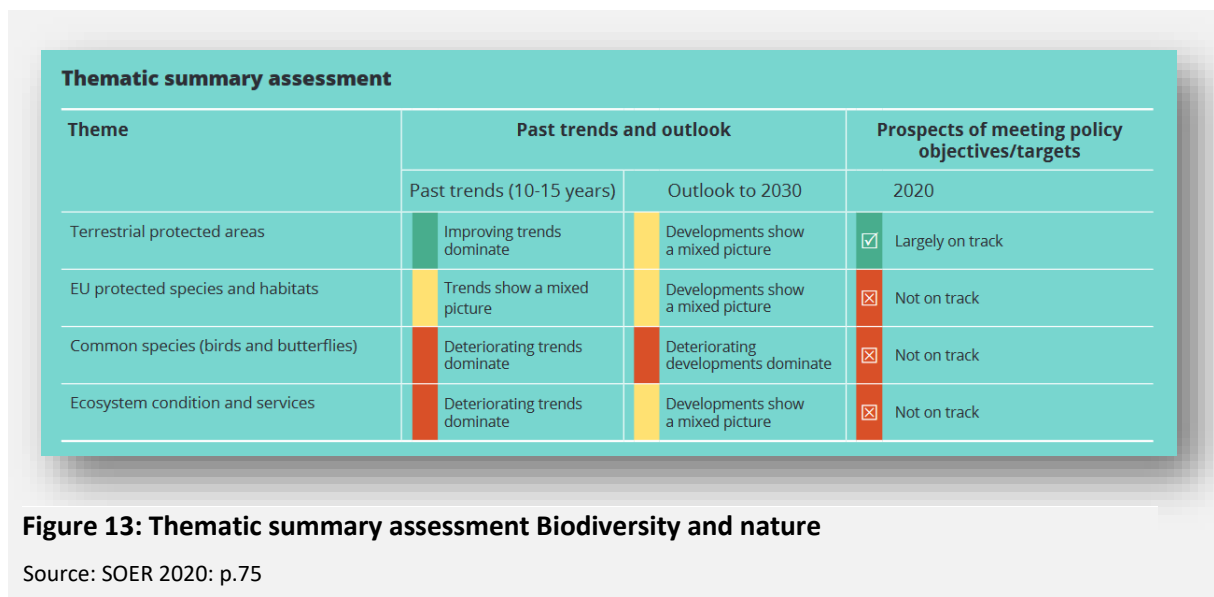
Thematic summary assessment

| Theme | Past trends and outlook | | Prospects of meeting policy objectives/targets |
|---|---|---|---|
| | Past trends (10-15 years) | Outlook to 2030 | 2020 |
| Terrestrial protected areas | Improving trends dominate | Developments show a mixed picture | ☑ Largely on track |
| EU protected species and habitats | Trends show a mixed picture | Developments show a mixed picture | ☒ Not on track |
| Common species (birds and butterflies) | Deteriorating trends dominate | Deteriorating developments dominate | ☒ Not on track |
| Ecosystem condition and services | Deteriorating trends dominate | Developments show a mixed picture | ☒ Not on track |

Figure 13: Thematic summary assessment Biodiversity and nature

Source: SOER 2020: p.75